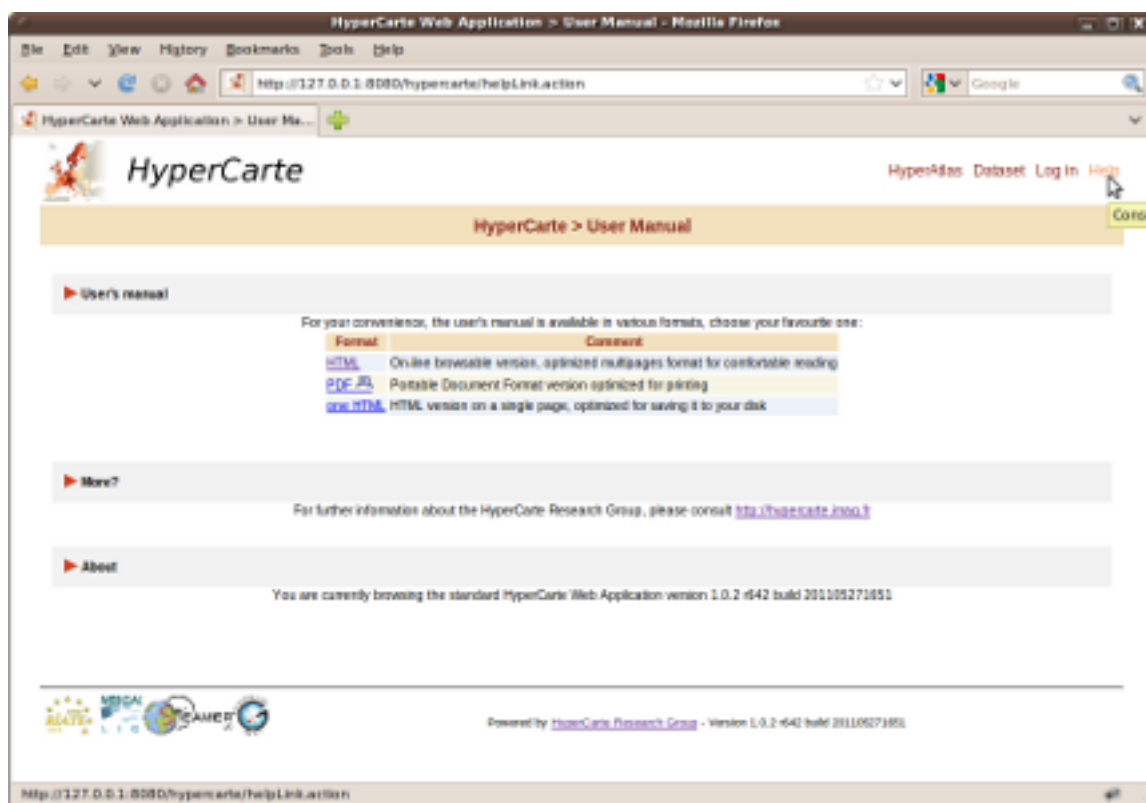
HyperCarte Web Application > User Manual - Mozilla Firefox

File Edit View History Bookmarks Tools Help

http://127.0.0.1:8080/hypercarte/helpLink.action

Google

HyperCarte Web Application > User Ma...

HyperCarte

HyperAtlas Dataset Log in Help

Cons

HyperCarte > User Manual

User's manual

For your convenience, the user's manual is available in various formats, choose your favourite one:

| Format | Comment |
|---|---|
| HTML | On-line browsable version, optimized multipages format for comfortable reading |
| PDF | Portable Document Format version optimized for printing |
| one HTML | HTML version on a single page, optimized for saving it to your disk |

More?

For further information about the HyperCarte Research Group, please consult http://hypercarte.imag.fr

About

You are currently browsing the standard HyperCarte Web Application version 1.0.2 r642 build 201105271651

RIATE MEGAL LIG GAMES

Powered by HyperCarte Research Group - Version 1.0.2 r642 build 201105271651

http://127.0.0.1:8080/hypercarte/helpLink.action